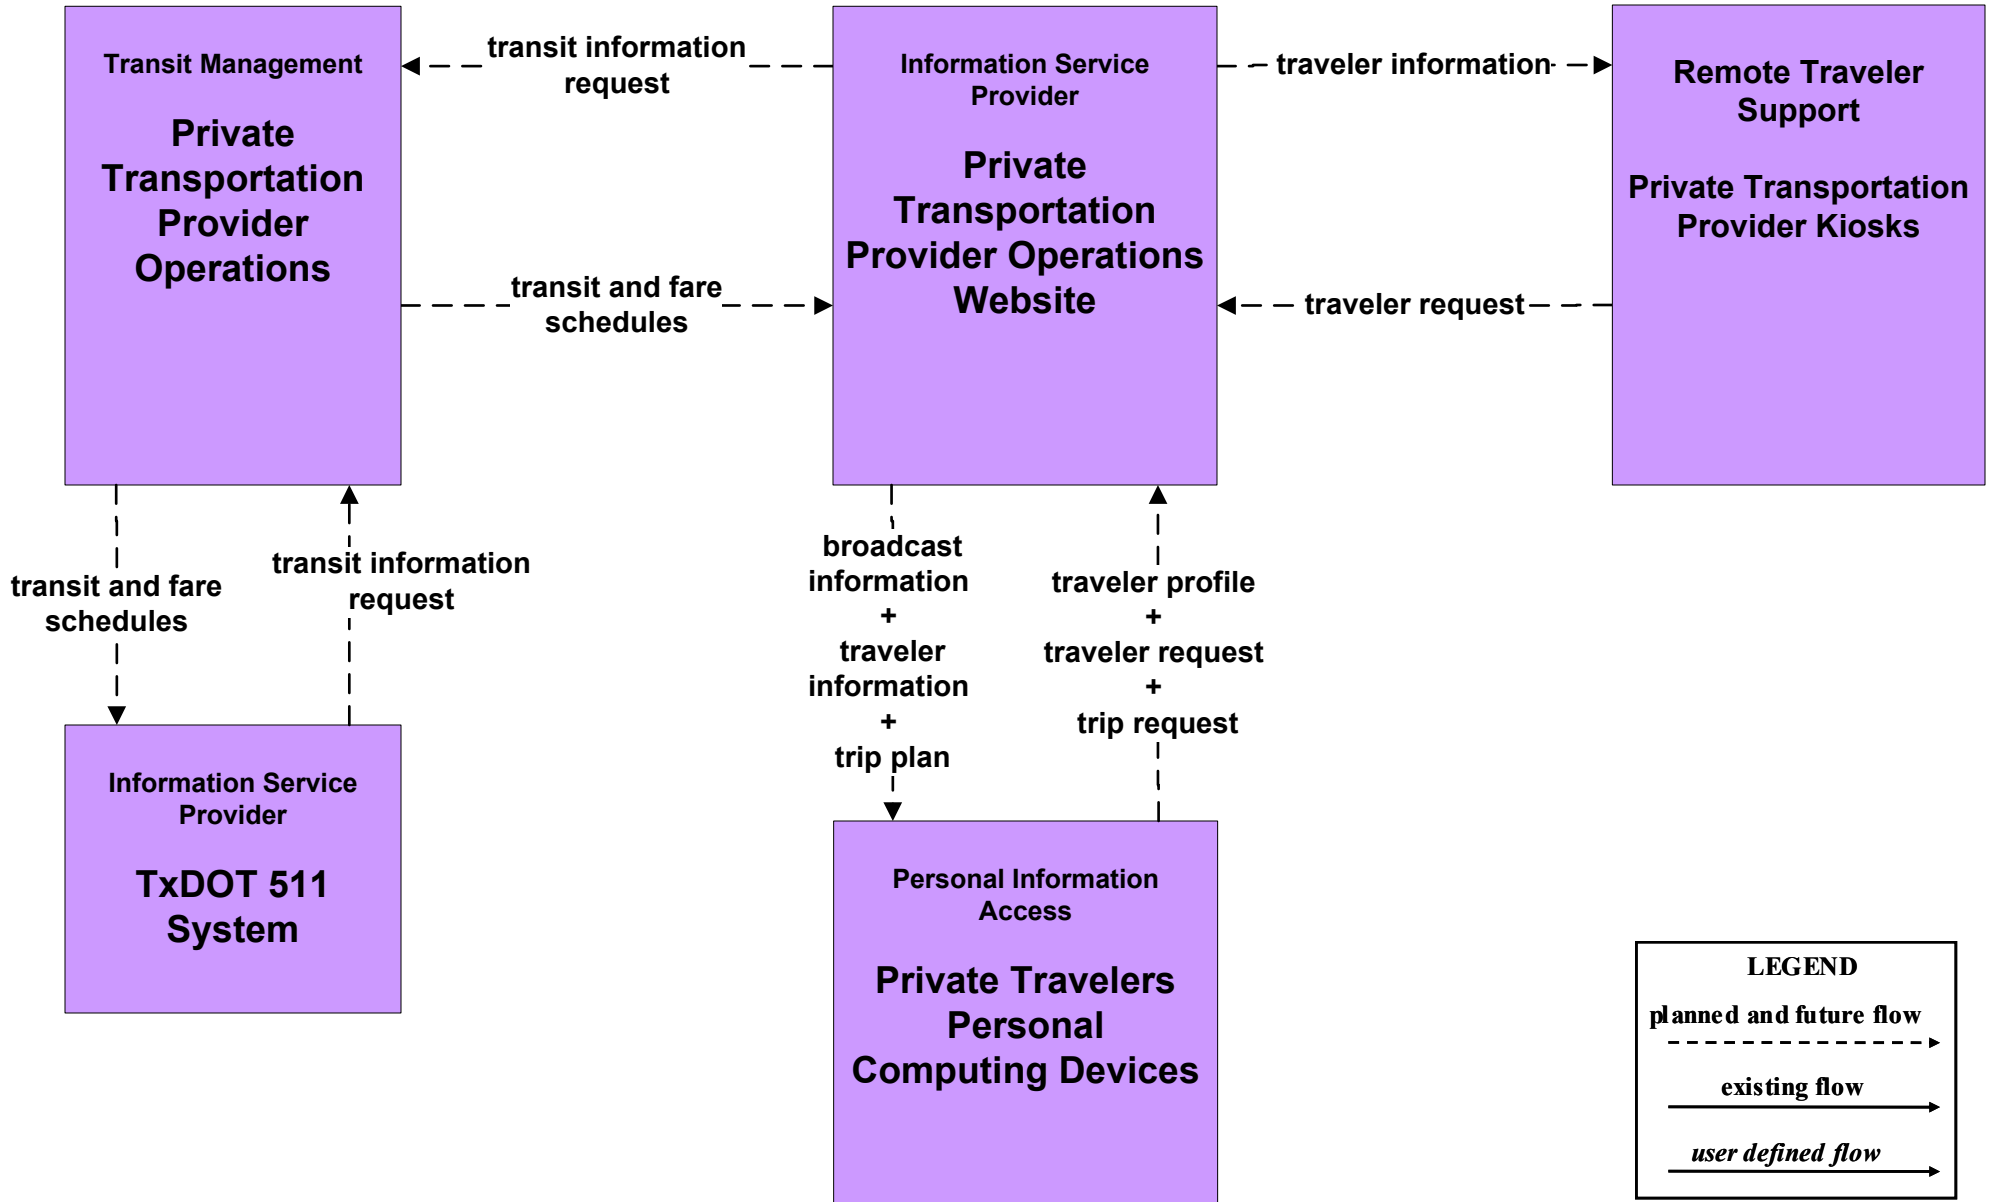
Transit Management

Private Transportation Provider Operations

transit information request

Information Service Provider

Private Transportation Provider Operations Website

traveler information

Remote Traveler Support

Private Transportation Provider Kiosks

transit and fare schedules

traveler request

transit and fare schedules

transit information request

broadcast information + traveler information + trip plan

traveler profile + traveler request + trip request

Information Service Provider

TxDOT 511 System

Personal Information Access

Private Travelers Personal Computing Devices

LEGEND

planned and future flow

existing flow

user defined flow